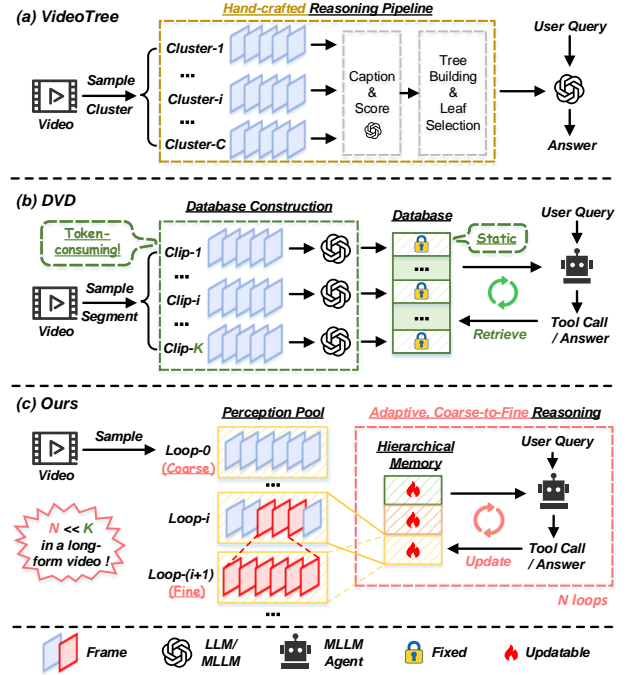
(a) VideoTree

Hand-crafted Reasoning Pipeline

Video

Sample

Cluster

Cluster-1

...

Cluster-i

...

Cluster-C

Caption & Score

Tree Building & Leaf Selection

User Query

Answer

(b) DVD

Database Construction

Token-consuming!

Video

Sample

Segment

Clip-1

...

Clip-i

...

Clip-K

Database

Static

...

...

...

User Query

Retrieve

Tool Call / Answer

(c) Ours

Video

Sample

Perception Pool

Loop-0 (Coarse)

...

Loop-i

Loop-(i+1) (Fine)

...

N << K in a long-form video !

Adaptive, Coarse-to-Fine Reasoning

Hierarchical Memory

User Query

Update

Tool Call / Answer

N loops

Frame

LLM/ MLLM

MLLM Agent

Fixed

Updatable